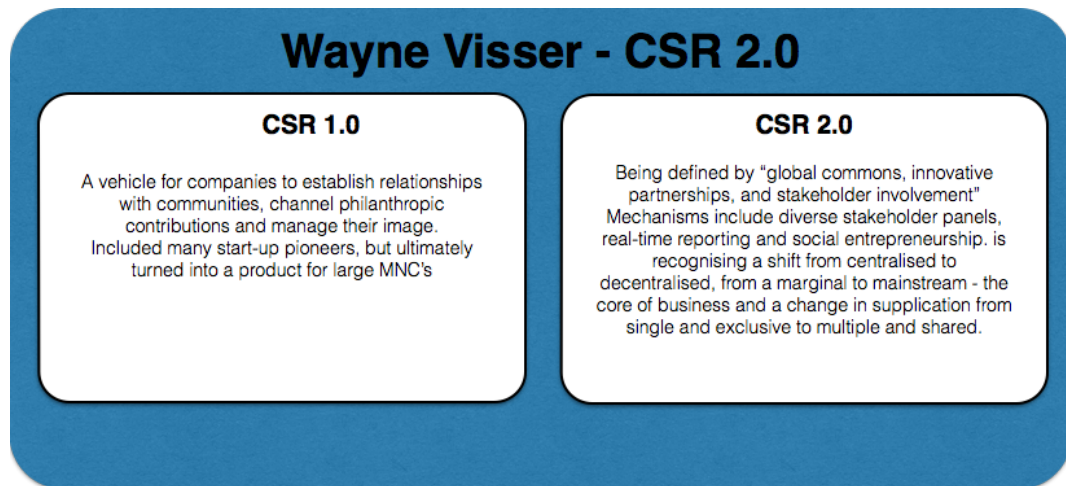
Wayne Visser - CSR 2.0

CSR 1.0

A vehicle for companies to establish relationships with communities, channel philanthropic contributions and manage their image. Included many start-up pioneers, but ultimately turned into a product for large MNC's

CSR 2.0

Being defined by "global commons, innovative partnerships, and stakeholder involvement" Mechanisms include diverse stakeholder panels, real-time reporting and social entrepreneurship. is recognising a shift from centralised to decentralised, from a marginal to mainstream - the core of business and a change in supplication from single and exclusive to multiple and shared.